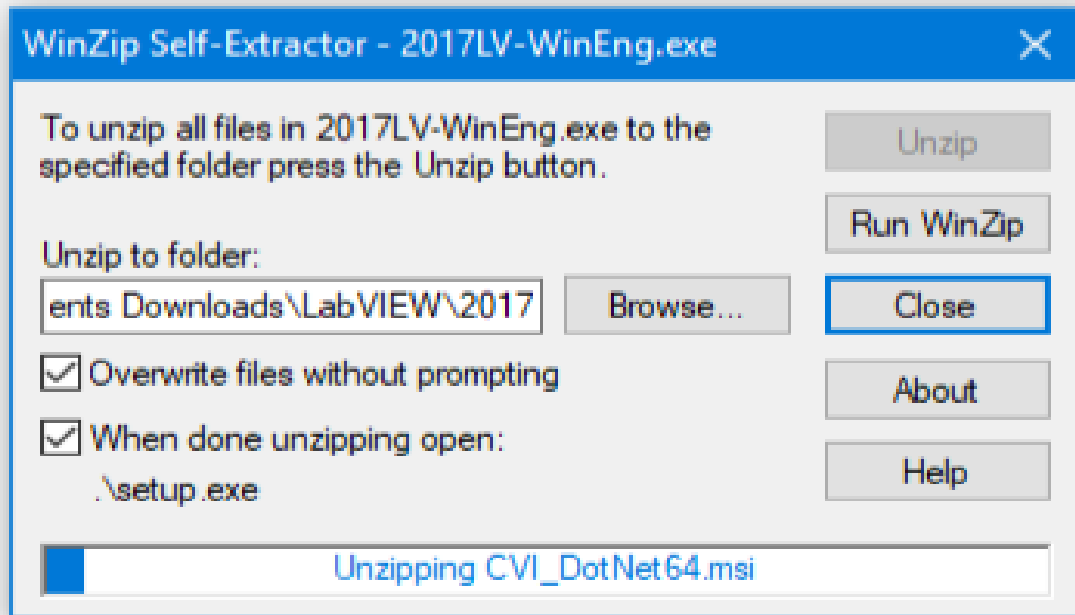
WinZip Self-Extractor - 2017LV-WinEng.exe

X

To unzip all files in 2017LV-WinEng.exe to the specified folder press the Unzip button.

Unzip

Run WinZip

Unzip to folder:

ents Downloads\LabVIEW\2017

Browse...

Close

Overwrite files without prompting

About

When done unzipping open:

.\setup.exe

Help

Unzipping CVI_DotNet64.msi